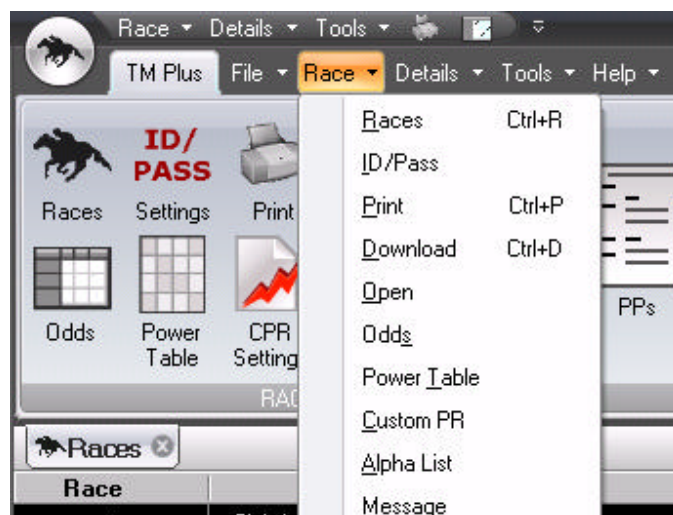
Race ▾ Details ▾ Tools ▾

TM Plus File ▾ Race ▾ Details ▾ Tools ▾ Help ▾

ID/ PASS

Races Settings Print

Odds Power Table CPR Setting

RAC

PPs

Races Ctrl+R
ID/Pass
Print Ctrl+P
Download Ctrl+D
Open
Odds
Power Table
Custom PR
Alpha List
Message

Races

Race